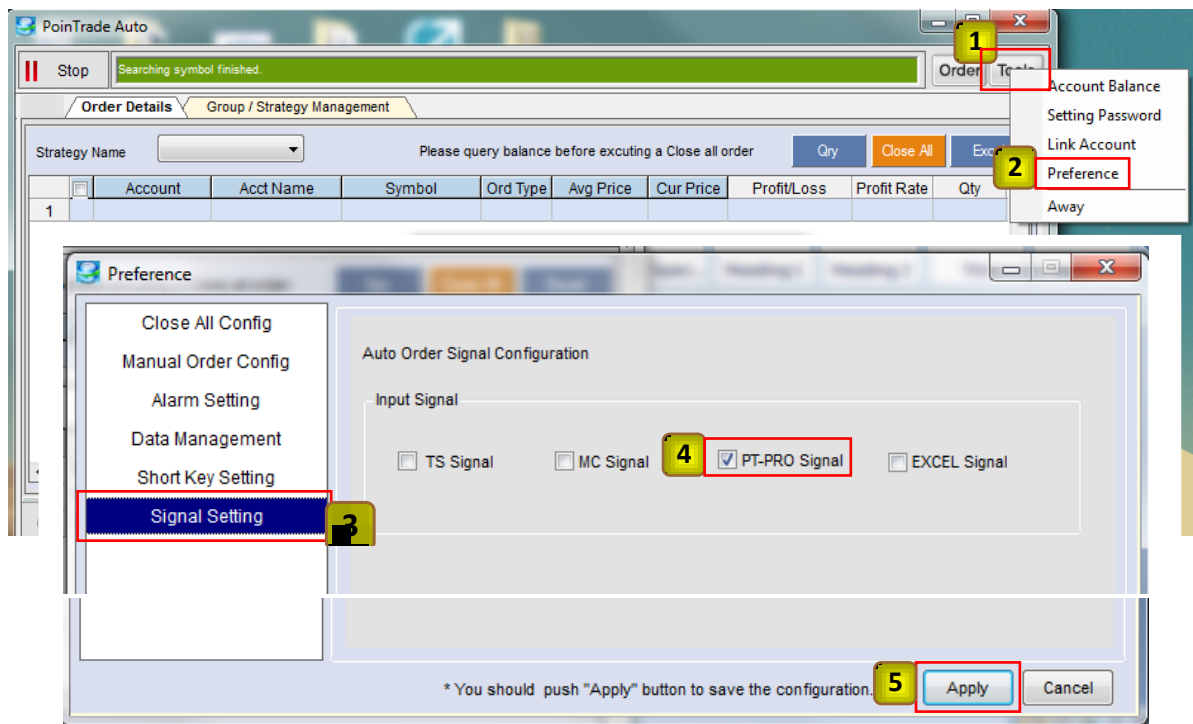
PoinTrade Auto

Stop Searching symbol finished.

Order Tools 1

Account Balance
Setting Password
Link Account
2 Preference
Away

Order Details Group / Strategy Management

Strategy Name

Please query balance before excuting a Close all order

Qry Close All Exc

| | Account | Acct Name | Symbol | Ord Type | Avg Price | Cur Price | Profit/Loss | Profit Rate | Qty |
|---|---|---|---|---|---|---|---|---|---|
| 1 | | | | | | | | | |

Preference

Close All Config
Manual Order Config
Alarm Setting
Data Management
Short Key Setting
Signal Setting 3

Auto Order Signal Configuration

Input Signal

TS Signal MC Signal 4 PT-PRO Signal EXCEL Signal

* You should push "Apply" button to save the configuration. 5 Apply Cancel